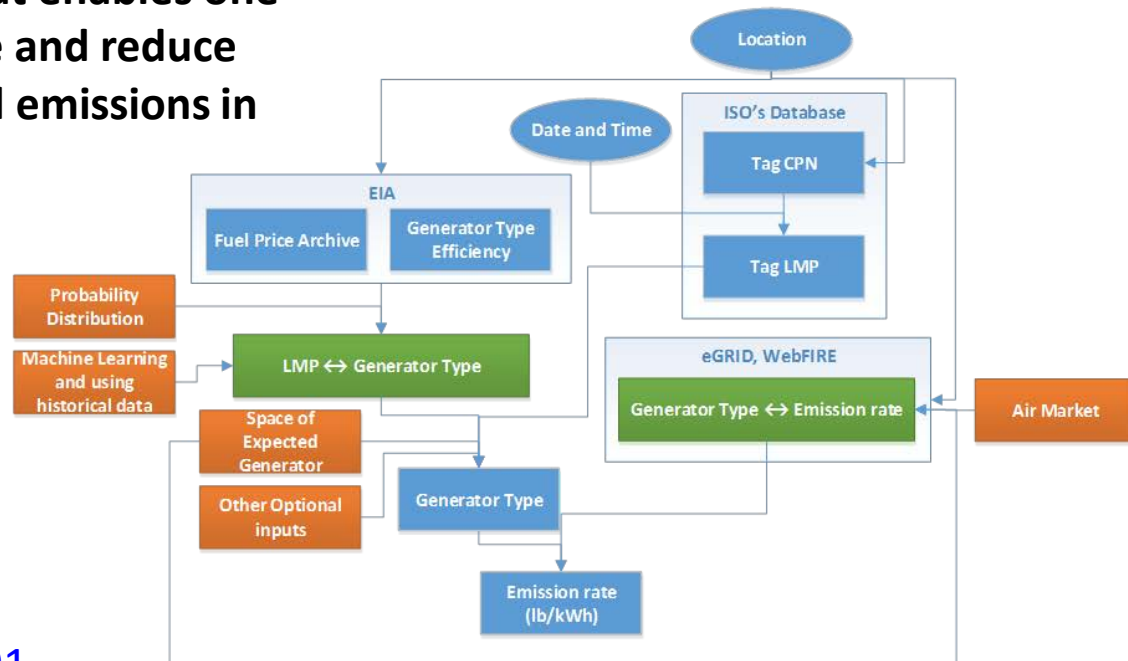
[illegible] and reduce
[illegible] emissions in

Location
ISO's Database
Date and Time
Tag CPN
EIA
Fuel Price Archive
Generator Type Efficiency
Tag LMP
Probability Distribution
LMP ↔ Generator Type
Machine Learning and using historical data
eGRID, WebFIRE
Generator Type ↔ Emission rate
Air Market
Space of Expected Generator
Other Optional inputs
Generator Type
Emission rate (lb/kWh)
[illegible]